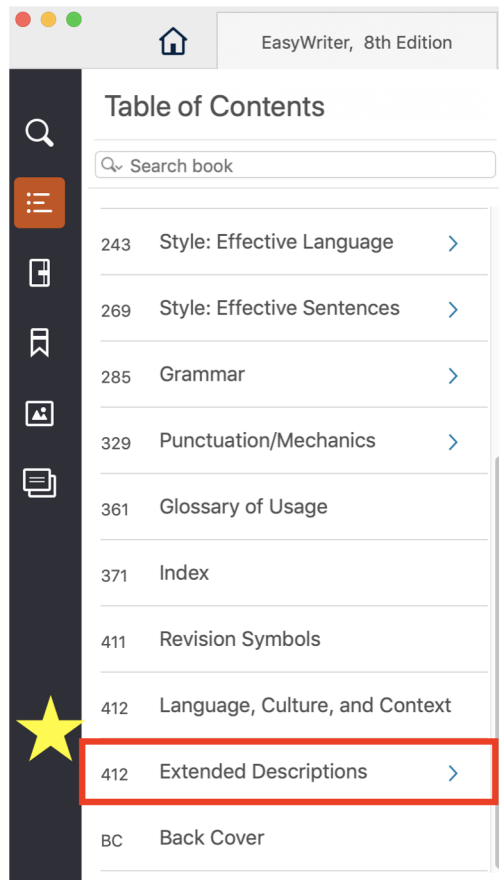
EasyWriter, 8th Edition

Table of Contents

Search book

243 Style: Effective Language

269 Style: Effective Sentences

285 Grammar

329 Punctuation/Mechanics

361 Glossary of Usage

371 Index

411 Revision Symbols

412 Language, Culture, and Context

412 Extended Descriptions

BC Back Cover